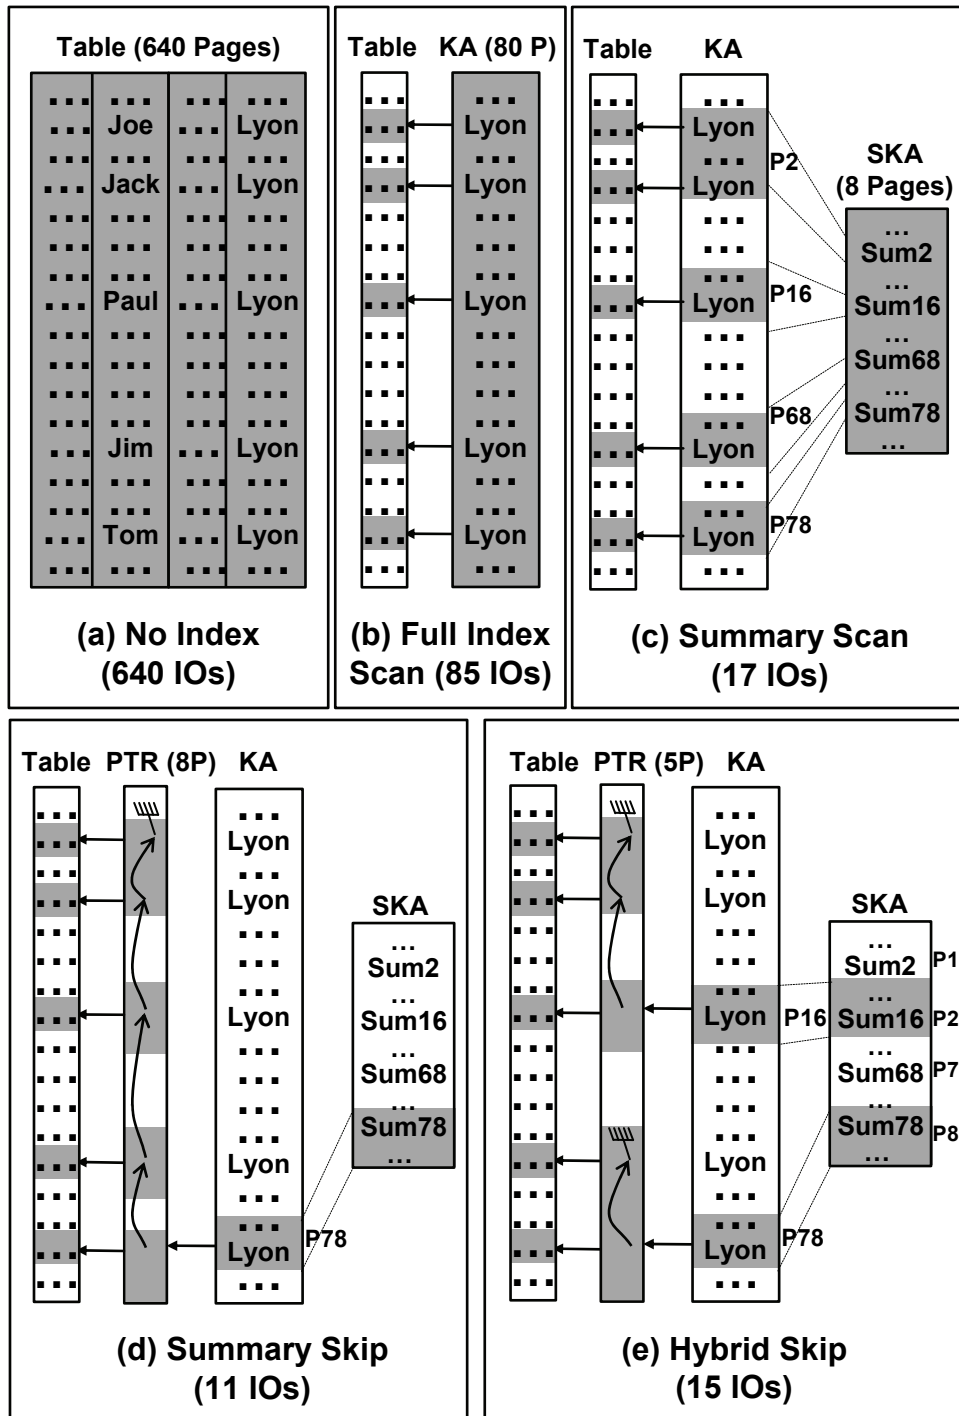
Table (640 Pages)

...
Joe
...
Jack
...
...
...
Paul
...
...
...
Jim
...
Tom
...

...
Lyon
...
Lyon
...
...
...
Lyon
...
...
...
Lyon
...
Lyon
...

(a) No Index
(640 IOs)

Table KA (80 P)

...
Lyon
Lyon
...
...
Lyon
...
...
...
Lyon
...
Lyon
...

(b) Full Index Scan (85 IOs)

Table KA

...
Lyon
...
Lyon
...
...
...
Lyon
...
...
...
Lyon
...
...
Lyon
...

P2
P16
P68
P78

SKA
(8 Pages)
...
Sum2
...
Sum16
...
Sum68
...
Sum78
...

(c) Summary Scan
(17 IOs)

Table PTR (8P) KA

...
Lyon
...
Lyon
...
...
...
Lyon
...
...
...
Lyon
...
Lyon
...

P78

SKA
...
Sum2
...
Sum16
...
Sum68
...
Sum78
...

(d) Summary Skip
(11 IOs)

Table PTR (5P) KA

...
Lyon
...
Lyon
...
...
...
Lyon
...
...
...
Lyon
...
Lyon
...

P16
P78

SKA
...
Sum2 P1
...
Sum16 P2
...
Sum68 P7
...
Sum78 P8
...

(e) Hybrid Skip
(15 IOs)